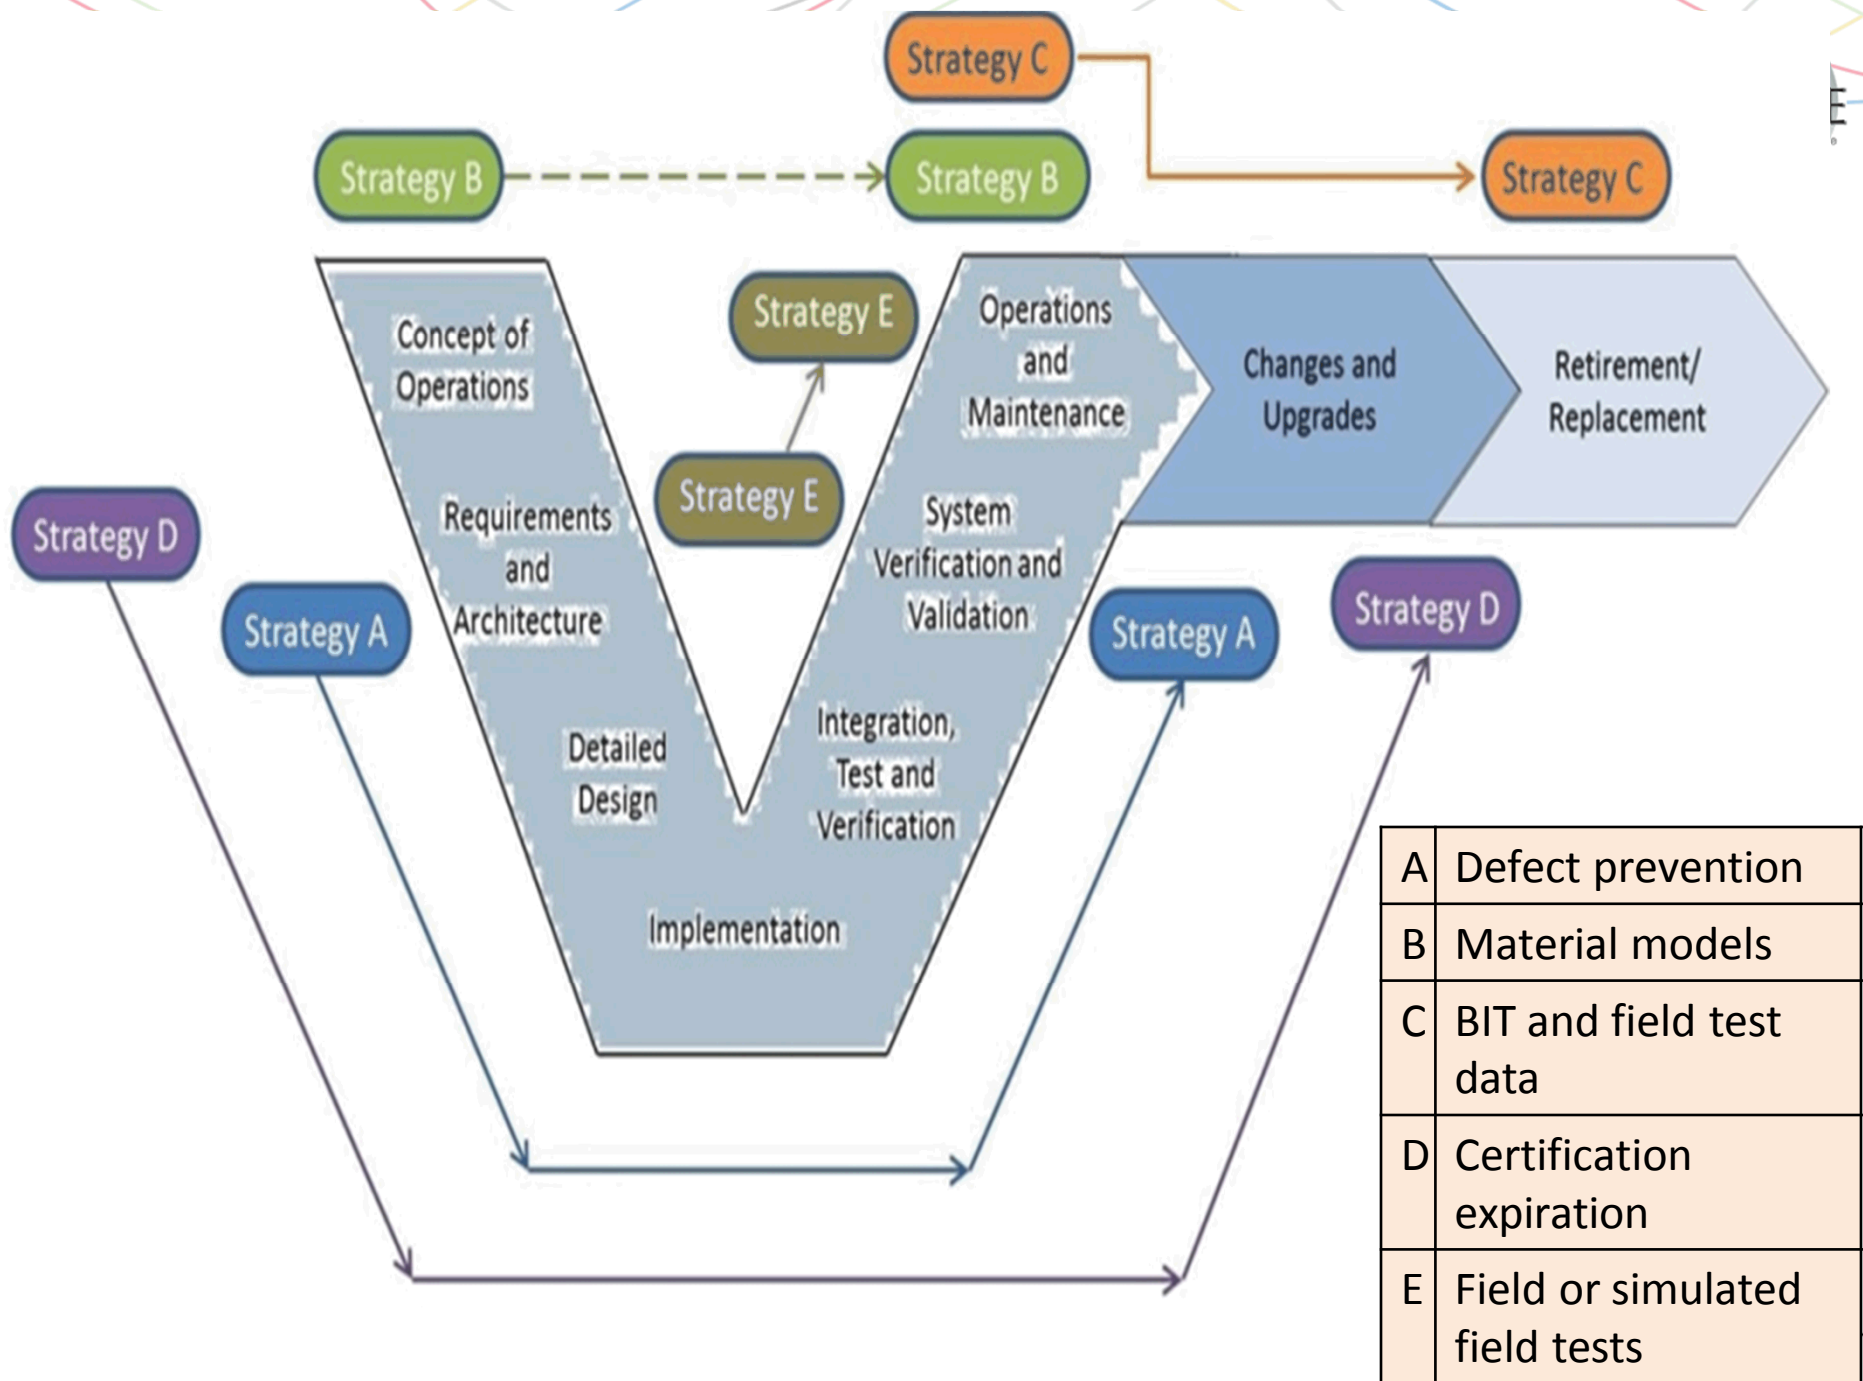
Strategy C

Strategy B

Strategy B

Strategy C

Concept of Operations

Strategy E

Operations and Maintenance

Changes and Upgrades

Retirement/ Replacement

Strategy E

Requirements and Architecture

System Verification and Validation

Strategy D

Strategy A

Strategy A

Strategy D

Detailed Design

Integration, Test and Verification

Implementation

| A | Defect prevention |
|---|---|
| B | Material models |
| C | BIT and field test data |
| D | Certification expiration |
| E | Field or simulated field tests |